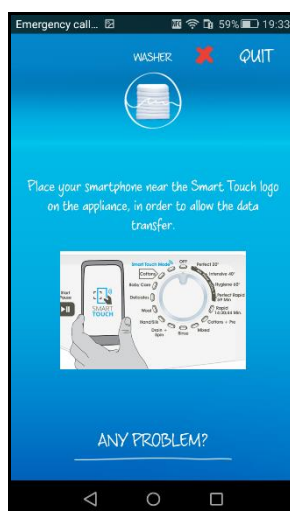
Emergency call... 59% 19:33

WASHER QUIT

Place your smartphone near the Smart Touch logo on the appliance, in order to allow the data transfer.

Smart Touch Mode
Cotton
Baby Care
Delicates
Wool
Hand/Silk
Drain + Spin
Rinse
Mixed
Cottons + Pre
Rapid 14/30/44 Min.
Perfect Rapid 59 Min.
Hygiene 60°
Intensive 40°
Perfect 20°
SMART TOUCH
Start Pause

ANY PROBLEM?